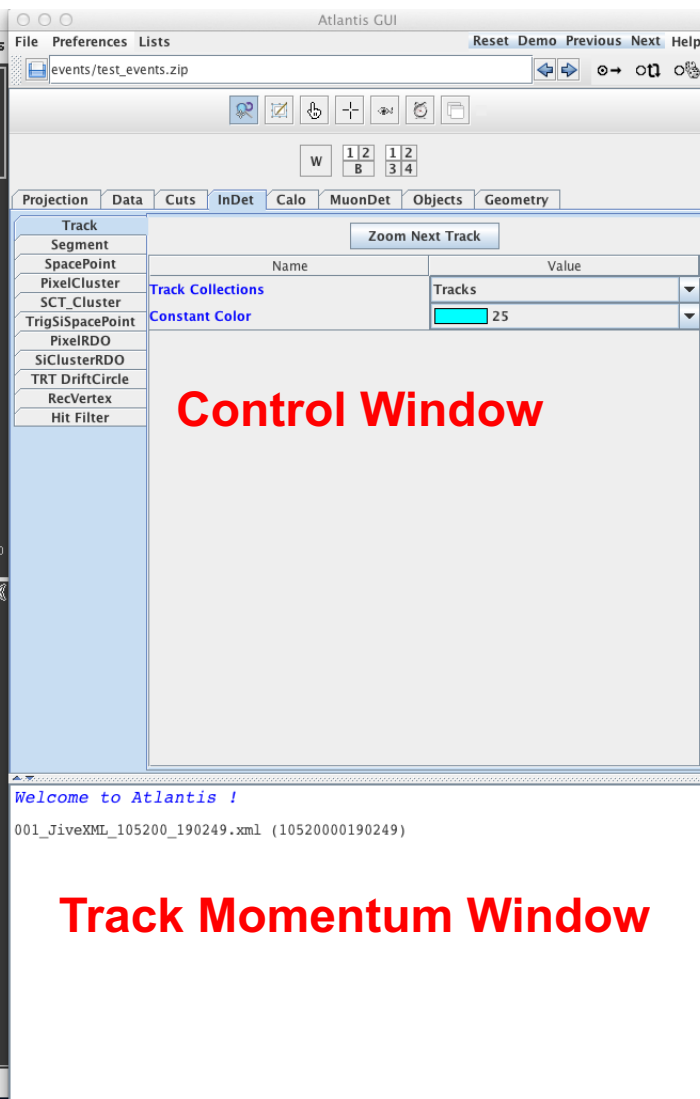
Atlantis GUI

File Preferences Lists

Reset Demo Previous Next Help

events/test_events.zip

W

| 1 | 2 |
|---|---|
| B | |

| 1 | 2 |
|---|---|
| 3 | 4 |

Projection Data Cuts InDet Calo MuonDet Objects Geometry

Track
Segment
SpacePoint
PixelCluster
SCT_Cluster
TrigSiSpacePoint
PixelRDO
SiClusterRDO
TRT DriftCircle
RecVertex
Hit Filter

Zoom Next Track

| Name | Value |
|---|---|
| Track Collections | Tracks |
| Constant Color | 25 |

Control Window

Welcome to Atlantis !

001_JiveXML_105200_190249.xml (10520000190249)

Track Momentum Window